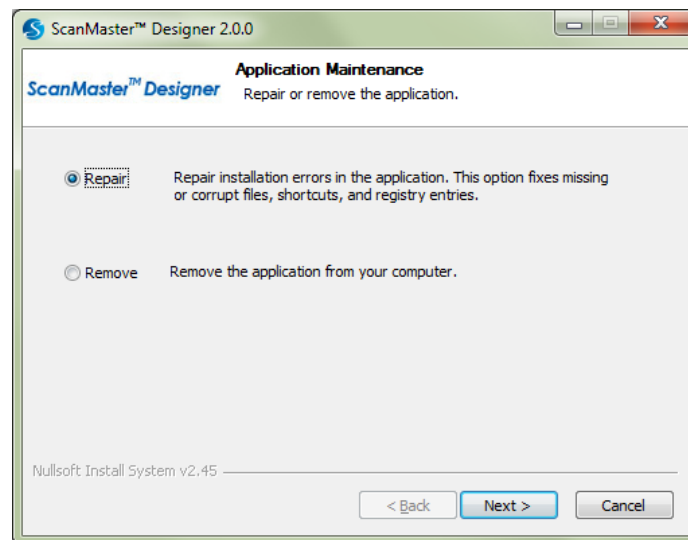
ScanMaster™ Designer 2.0.0

ScanMaster™ Designer

Application Maintenance
Repair or remove the application.

Repair
Repair installation errors in the application. This option fixes missing or corrupt files, shortcuts, and registry entries.

Remove
Remove the application from your computer.

Nullsoft Install System v2.45

< Back
Next >
Cancel